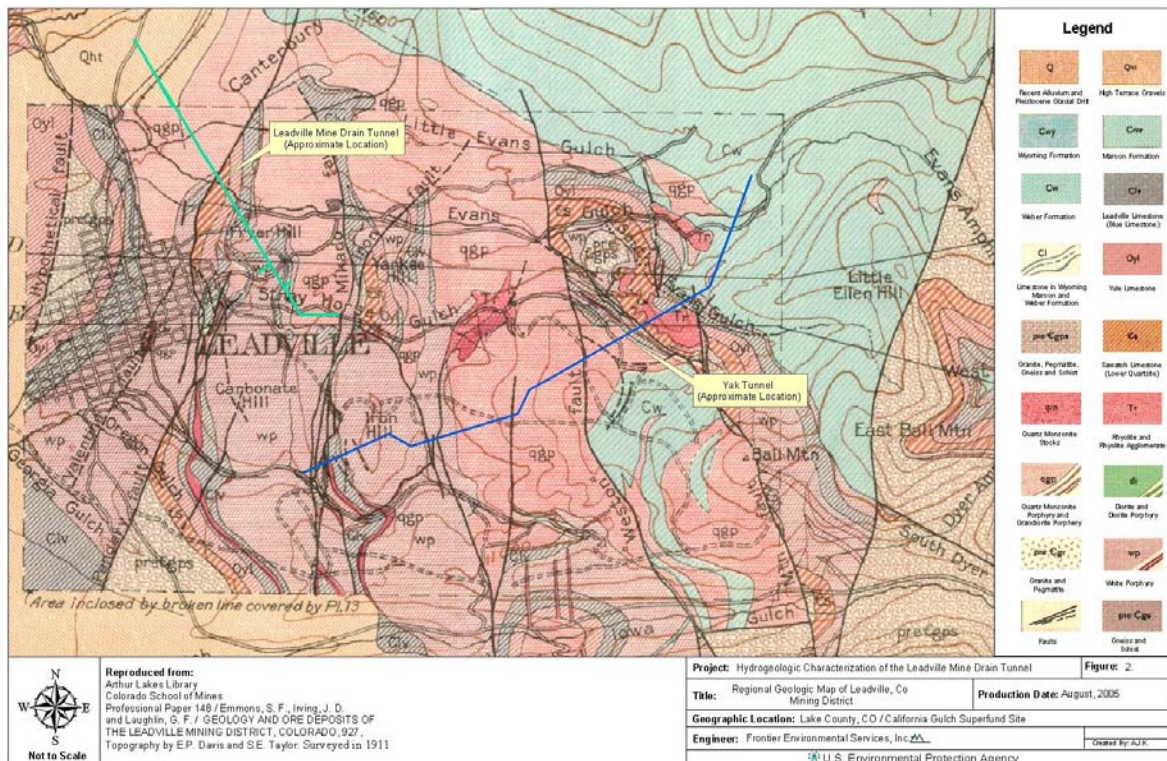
Qht
Canterbury
Leadville Mine Drain Tunnel (Approximate Location)
Little Evans Gulch
Evans
Cw
Qyl
qgp
Fryer Hill
Yankee
Stray Horse Gulch
LEADVILLE
Carbonate Hill
Iron Hill
wp
Yak Tunnel (Approximate Location)
Little Ellen Hill
East Ball Mtn
Ball Mtn
Weston
South Dyer
Evans Amph
Georgia Gulch
Iowa
Gulch
pre€gps
Clv
Area inclosed by broken line covered by Pl.13
hypothetical fault
fault

Legend
Q Recent Alluvium and Pleistocene Glacial Drift
Qht High Terrace Gravels
Cwy Wyoming Formation
Cmr Maroon Formation
Cw Weber Formation
Clv Leadville Limestone (Blue Limestone)
Cl Limestone in Wyoming Maroon and Weber Formation
Oyl Yule Limestone
pre €gps Granite, Pegmatite, Gneiss and Schist
€s Sawatch Limestone (Lower Quartzite)
qm Quartz Monzonite Stocks
Tr Rhyolite and Rhyolite Agglomerate
qgp Quartz Monzonite Porphyry and Granodiorite Porphyry
di Diorite and Diorite Porphyry
pre €gp Granite and Pegmatite
wp White Porphyry
Faults
pre €gs Gneiss and Schist

N S E W
Not to Scale

Reproduced from:
Arthur Lakes Library
Colorado School of Mines
Professional Paper 148 / Emmons, S. F., Irving, J. D. and Laughlin, G. F. / GEOLOGY AND ORE DEPOSITS OF THE LEADVILLE MINING DISTRICT, COLORADO, 927,
Topography by E.P. Davis and S.E. Taylor: Surveyed in 1911

Project: Hydrogeologic Characterization of the Leadville Mine Drain Tunnel
Figure: 2.
Title: Regional Geologic Map of Leadville, Co Mining District
Production Date: August, 2005
Geographic Location: Lake County, CO / California Gulch Superfund Site
Engineer: Frontier Environmental Services, Inc.
Created By: AJK
U.S. Environmental Protection Agency